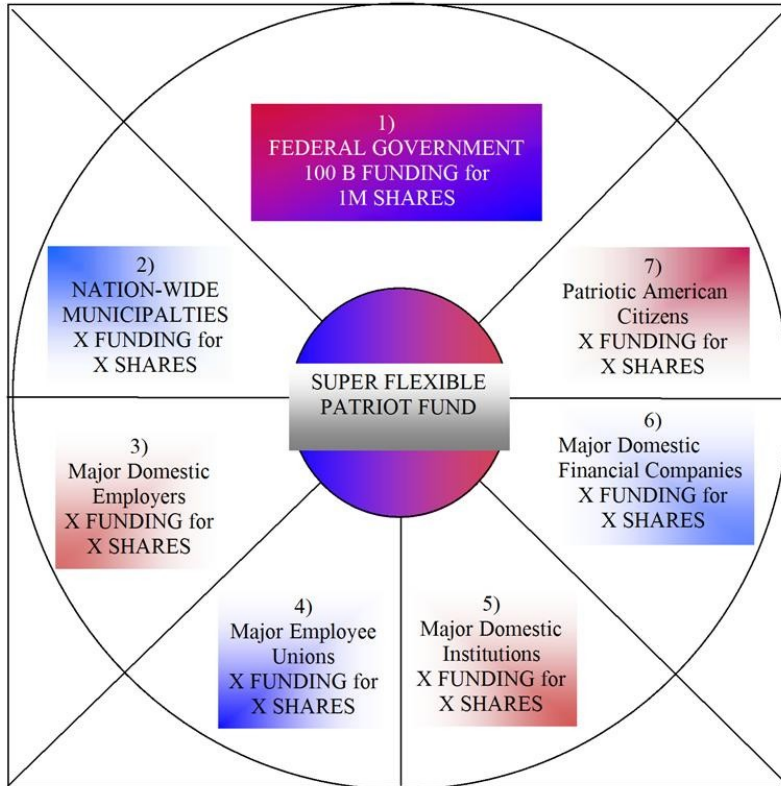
1)
FEDERAL GOVERNMENT
100 B FUNDING for
1M SHARES

2)
NATION-WIDE
MUNICIPALTIES
X FUNDING for
X SHARES

7)
Patriotic American
Citizens
X FUNDING for
X SHARES

SUPER FLEXIBLE
PATRIOT FUND

3)
Major Domestic
Employers
X FUNDING for
X SHARES

6)
Major Domestic
Financial Companies
X FUNDING for
X SHARES

4)
Major Employee
Unions
X FUNDING for
X SHARES

5)
Major Domestic
Institutions
X FUNDING for
X SHARES